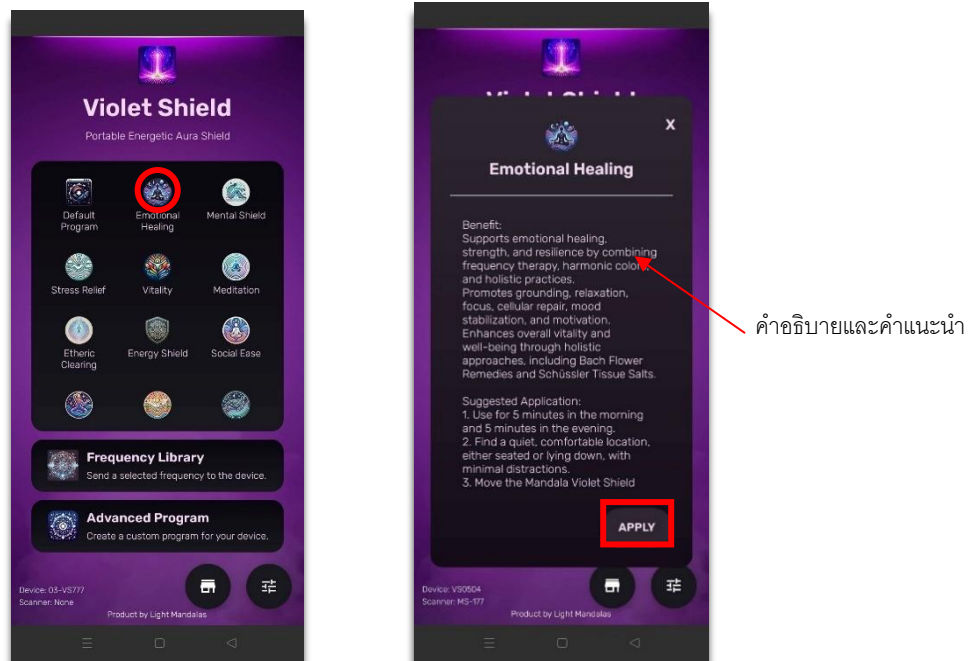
Violet Shield

Portable Energetic Aura Shield

Default Program

Emotional Healing

Mental Shield

Stress Relief

Vitality

Meditation

Etheric Clearing

Energy Shield

Social Ease

Frequency Library

Send a selected frequency to the device.

Advanced Program

Create a custom program for your device.

Device: 03-VS777
Scanner: None

Product by Light Mandalas

X

Emotional Healing

Benefit:
Supports emotional healing, strength, and resilience by combining frequency therapy, harmonic colors and holistic practices.
Promotes grounding, relaxation, focus, cellular repair, mood stabilization, and motivation.
Enhances overall vitality and well-being through holistic approaches, including Bach Flower Remedies and Schüssler Tissue Salts.

Suggested Application:
1. Use for 5 minutes in the morning and 5 minutes in the evening.
2. Find a quiet, comfortable location, either seated or lying down, with minimal distractions.
3. Move the Mandala Violet Shield

APPLY

Device: VS0504
Scanner: MS-177

Product by Light Mandalas

คำอธิบายและคำแนะนำ